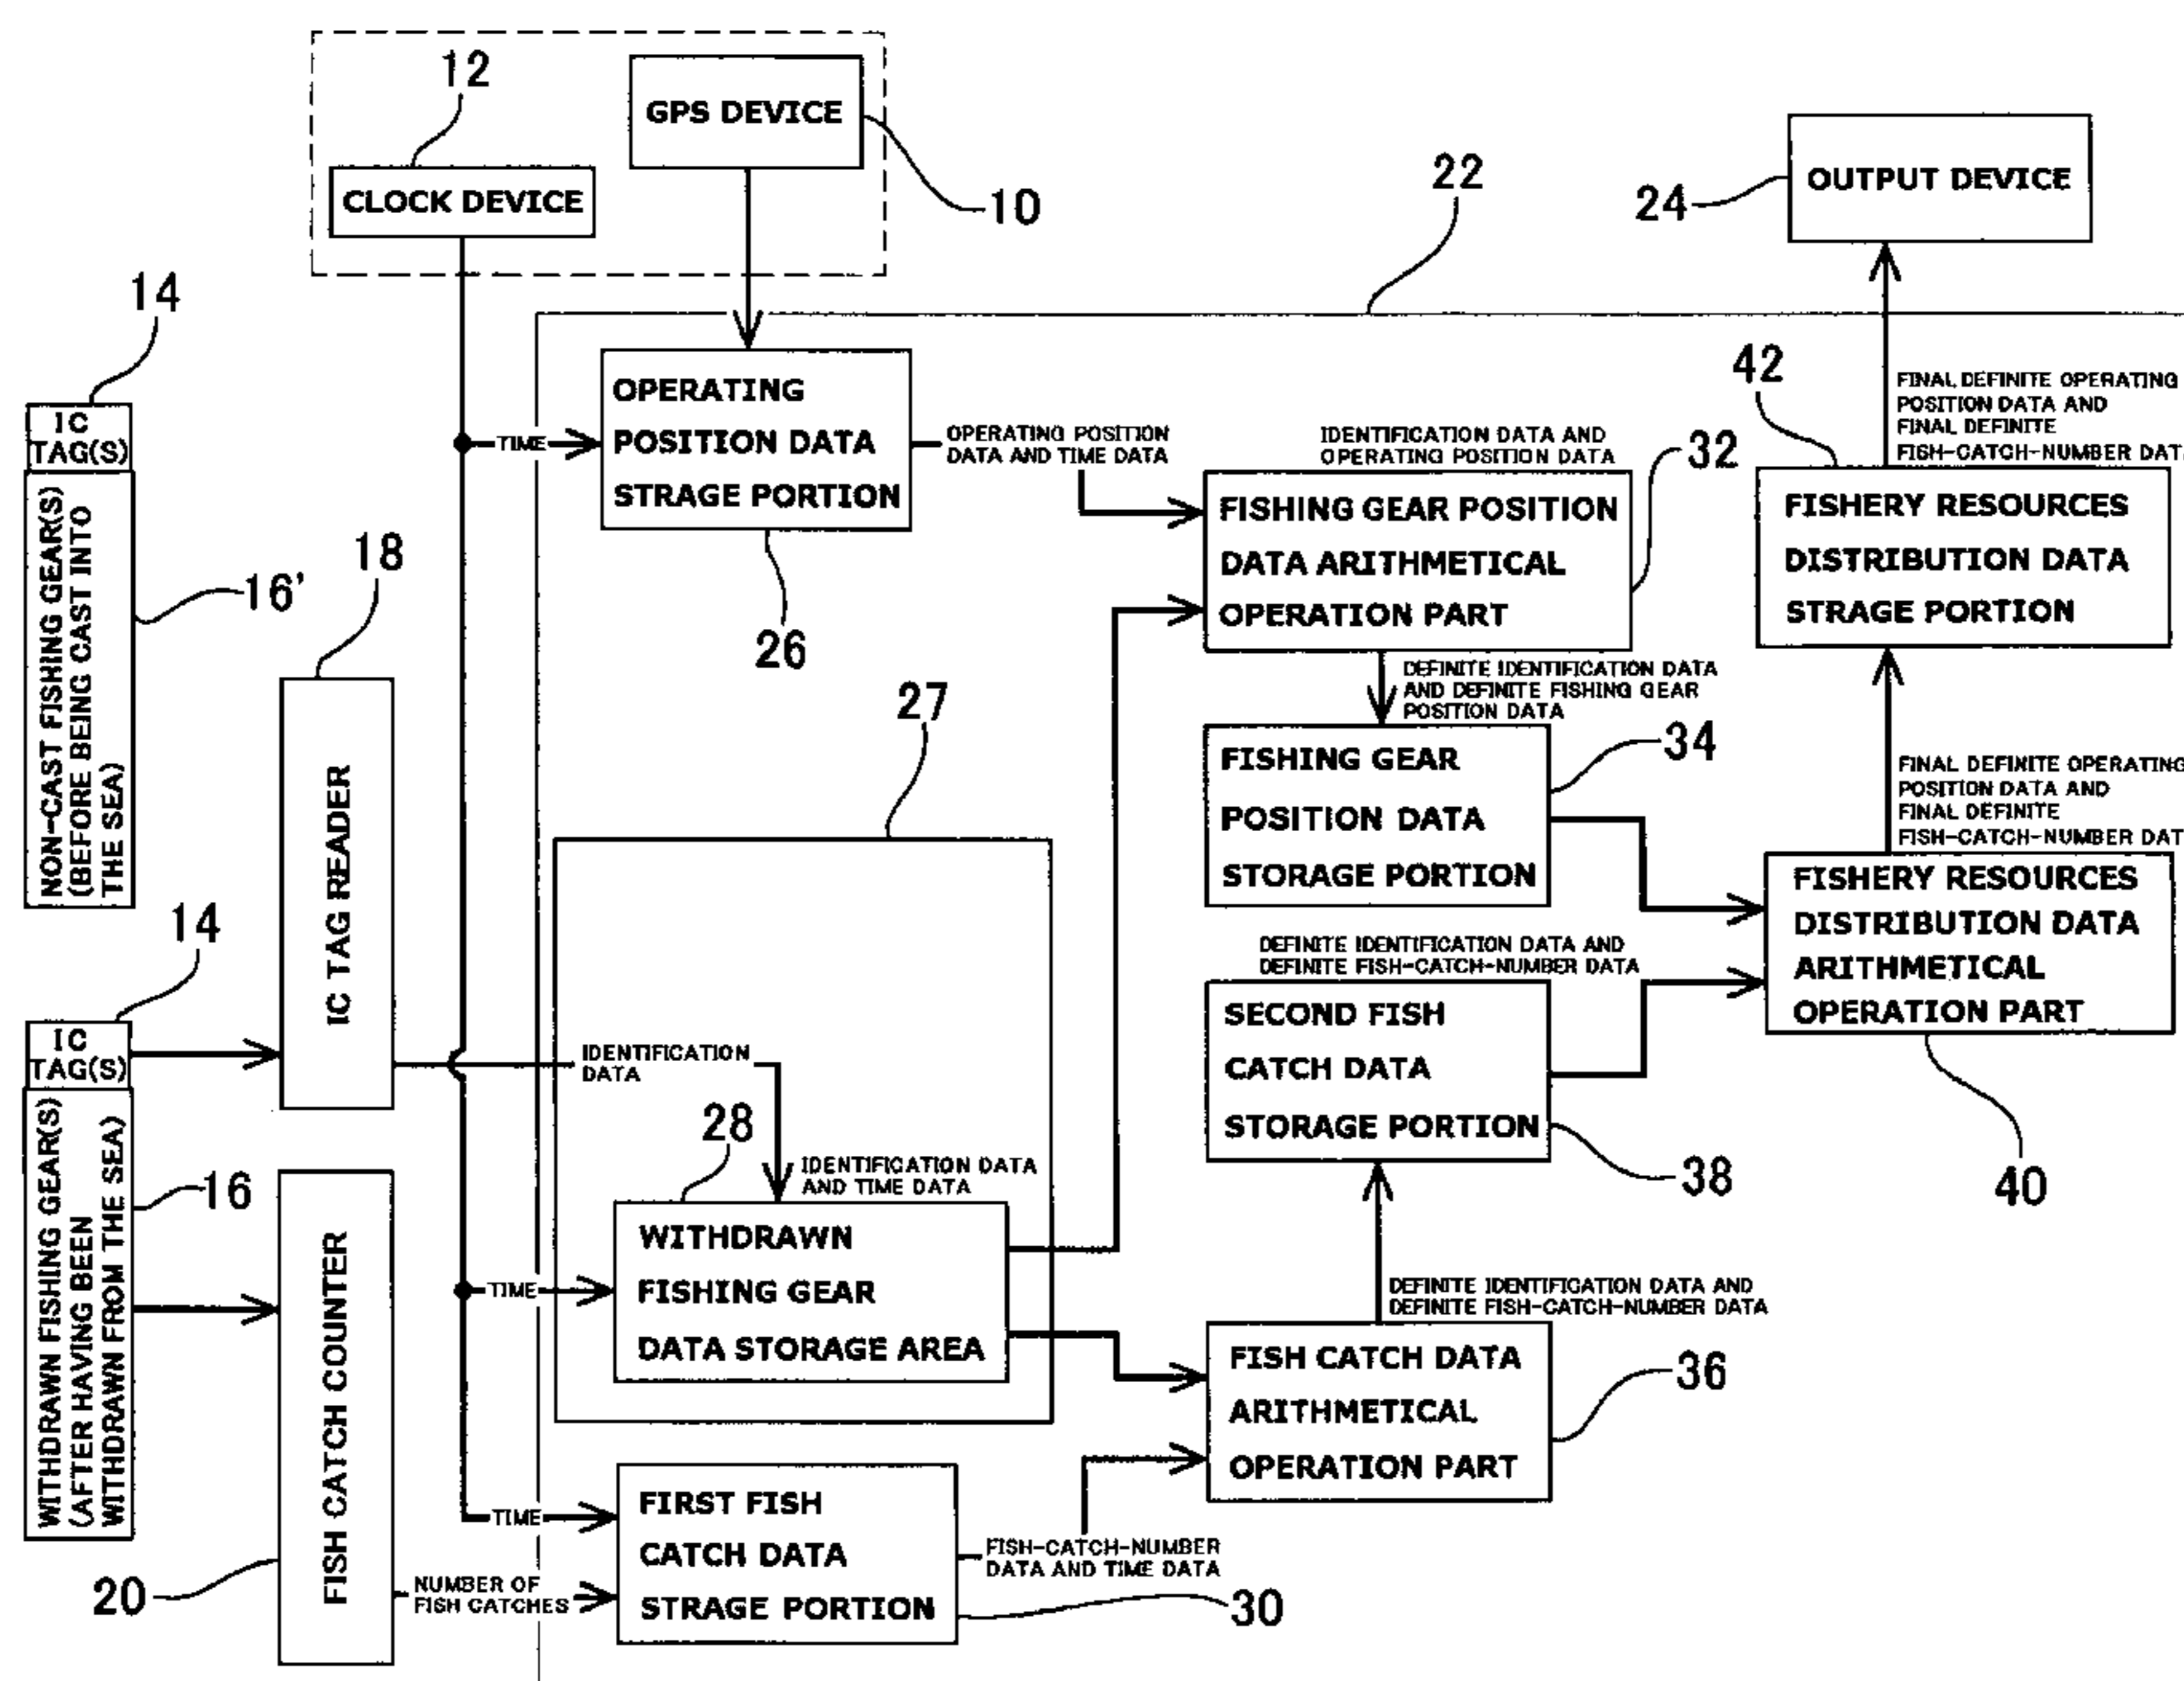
12

CLOCK DEVICE

GPS DEVICE

10

22

24

OUTPUT DEVICE

14

IC TAG(S)

NON-CAST FISHING GEAR(S) (BEFORE BEING CAST INTO THE SEA)

16'

TIME

OPERATING POSITION DATA STRAGE PORTION

OPERATING POSITION DATA AND TIME DATA

26

IDENTIFICATION DATA AND OPERATING POSITION DATA

32

FISHING GEAR POSITION DATA ARITHMETICAL OPERATION PART

42

FINAL DEFINITE OPERATING POSITION DATA AND FINAL DEFINITE FISH-CATCH-NUMBER DAT

FISHERY RESOURCES DISTRIBUTION DATA STRAGE PORTION

18

IC TAG READER

27

DEFINITE IDENTIFICATION DATA AND DEFINITE FISHING GEAR POSITION DATA

34

FISHING GEAR POSITION DATA STORAGE PORTION

FINAL DEFINITE OPERATING POSITION DATA AND FINAL DEFINITE FISH-CATCH-NUMBER DAT

FISHERY RESOURCES DISTRIBUTION DATA ARITHMETICAL OPERATION PART

14

IC TAG(S)

DEFINITE IDENTIFICATION DATA AND DEFINITE FISH-CATCH-NUMBER DATA

SECOND FISH CATCH DATA STORAGE PORTION

IDENTIFICATION DATA

28

IDENTIFICATION DATA AND TIME DATA

38

40

WITHDRAWN FISHING GEAR(S) (AFTER HAVING BEEN WITHDRAWN FROM THE SEA)

16

FISH CATCH COUNTER

TIME

WITHDRAWN FISHING GEAR DATA STORAGE AREA

DEFINITE IDENTIFICATION DATA AND DEFINITE FISH-CATCH-NUMBER DATA

FISH CATCH DATA ARITHMETICAL OPERATION PART

36

TIME

FIRST FISH CATCH DATA STRAGE PORTION

FISH-CATCH-NUMBER DATA AND TIME DATA

20

NUMBER OF FISH CATCHES

30